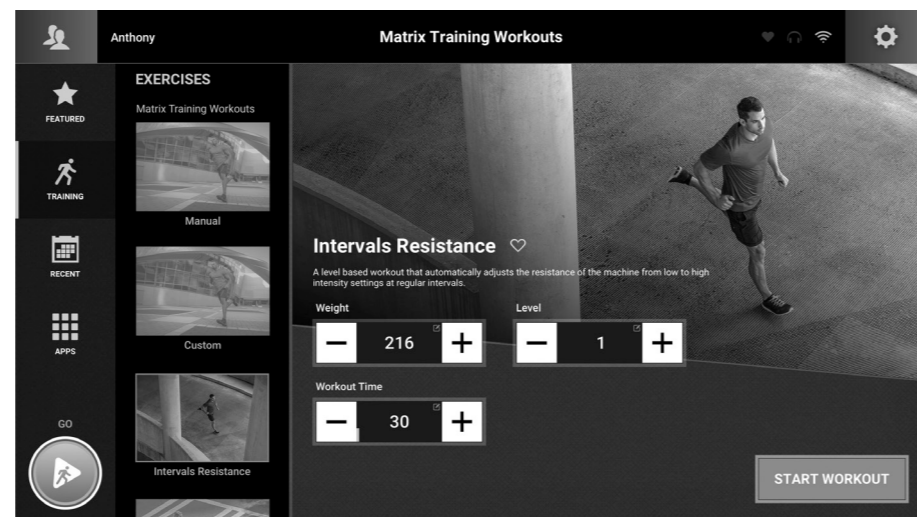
Anthony

Matrix Training Workouts

FEATURED

TRAINING

RECENT

APPS

GO

EXERCISES

Matrix Training Workouts

Manual

Custom

Intervals Resistance

Intervals Resistance ♡

A level based workout that automatically adjusts the resistance of the machine from low to high intensity settings at regular intervals.

Weight

− 216 +

Level

− 1 +

Workout Time

− 30 +

START WORKOUT